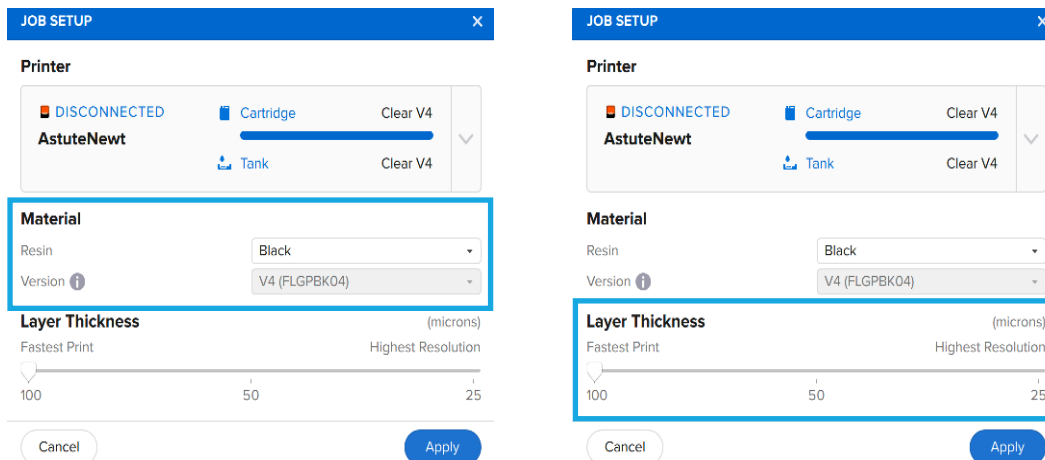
JOB SETUP ×

Printer

DISCONNECTED
AstuteNewt

Cartridge Clear V4

Tank Clear V4

Material

Resin Black

Version V4 (FLGPBK04)

Layer Thickness (microns)

Fastest Print Highest Resolution

100 50 25

Cancel Apply

JOB SETUP ×

Printer

DISCONNECTED
AstuteNewt

Cartridge Clear V4

Tank Clear V4

Material

Resin Black

Version V4 (FLGPBK04)

Layer Thickness (microns)

Fastest Print Highest Resolution

100 50 25

Cancel Apply